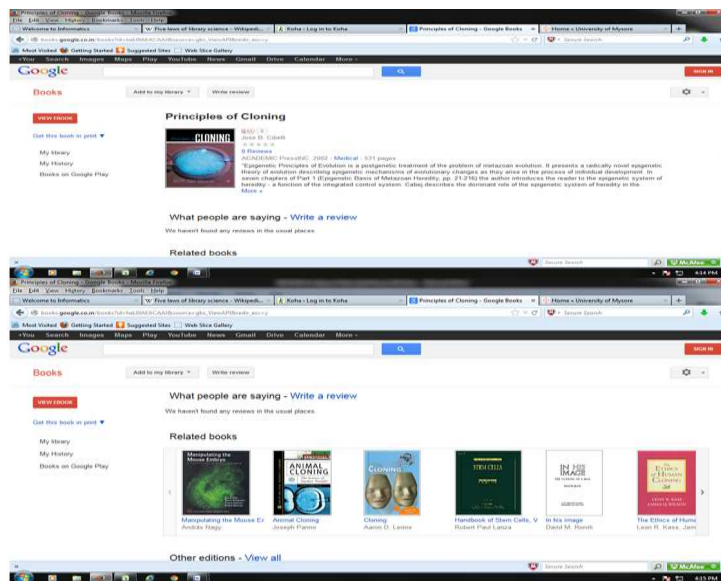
Principles of Cloning - Google Books - Mozilla Firefox
File Edit View History Bookmarks Tools Help
Welcome to Informatics
W Five laws of library science - Wikipedi...
Koha › Log in to Koha
Principles of Cloning - Google Books
Home » University of Mysore
books.google.co.in/books?id=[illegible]
Secure Search
Most Visited Getting Started Suggested Sites Web Slice Gallery
+You Search Images Maps Play YouTube News Gmail Drive Calendar More
Google
SIGN IN
Books
Add to my library
Write review
VIEW EBOOK
Get this book in print
My library
My History
Books on Google Play
Principles of Cloning
CLONING
Jose B. Cibelli
0 Reviews
ACADEMIC PRESS INC, 2002 - Medical - 531 pages
"Epigenetic Principles of Evolution is a postgenetic treatment of the problem of metazoan evolution. It presents a radically novel epigenetic theory of evolution describing epigenetic mechanisms of evolutionary changes as they arise in the process of individual development. In seven chapters of Part 1 (Epigenetic Basis of Metazoan Heredity, pp. 21-216) the author introduces the reader to the epigenetic system of heredity - a function of the integrated control system. Cabej describes the dominant role of the epigenetic system of heredity in the
More »
What people are saying - Write a review
We haven't found any reviews in the usual places.
Related books
Secure Search
McAfee
4:14 PM
Principles of Cloning - Google Books - Mozilla Firefox
File Edit View History Bookmarks Tools Help
Welcome to Informatics
W Five laws of library science - Wikipedi...
Koha › Log in to Koha
Principles of Cloning - Google Books
Home » University of Mysore
books.google.co.in/books?id=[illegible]
Secure Search
Most Visited Getting Started Suggested Sites Web Slice Gallery
+You Search Images Maps Play YouTube News Gmail Drive Calendar More
Google
SIGN IN
Books
Add to my library
Write review
VIEW EBOOK
Get this book in print
My library
My History
Books on Google Play
What people are saying - Write a review
We haven't found any reviews in the usual places.
Related books
Manipulating the Mouse Embryo
ANIMAL CLONING
CLONING
STEM CELLS
IN HIS IMAGE
The Ethics of Human Cloning
Manipulating the Mouse Er
Andras Nagy
Animal Cloning
Joseph Panno
Cloning
Aaron D. Levine
Handbook of Stem Cells, V
Robert Paul Lanza
In his image
David M. Rorvik
The Ethics of Huma
Leon R. Kass, Jam
Other editions - View all
Secure Search
McAfee
4:15 PM